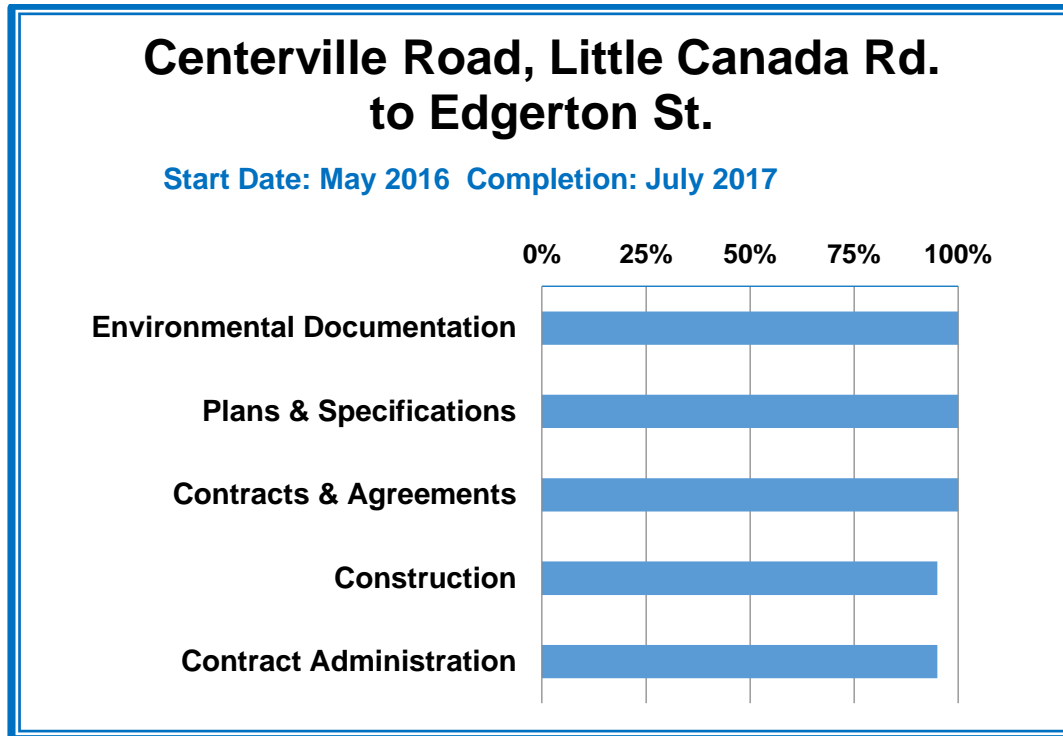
Centerville Road, Little Canada Rd. to Edgerton St.

Start Date: May 2016  Completion: July 2017

0% 25% 50% 75% 100%

Environmental Documentation

Plans & Specifications

Contracts & Agreements

Construction

Contract Administration